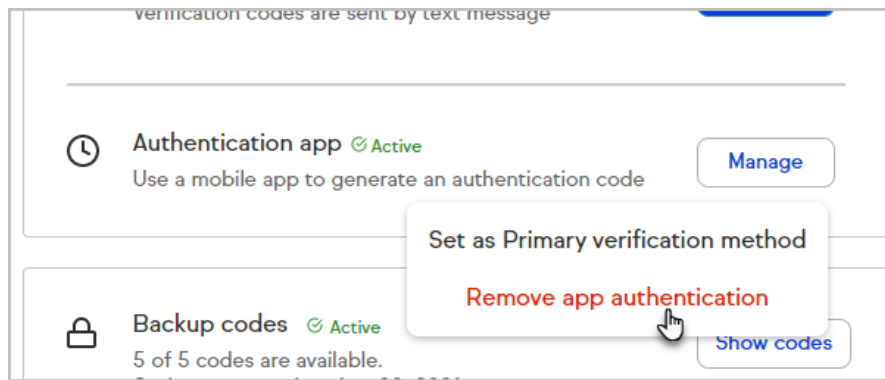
Verification codes are sent by text message

Authentication app Active
Use a mobile app to generate an authentication code

Manage

Set as Primary verification method

Remove app authentication

Backup codes Active
5 of 5 codes are available.
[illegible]

Show codes